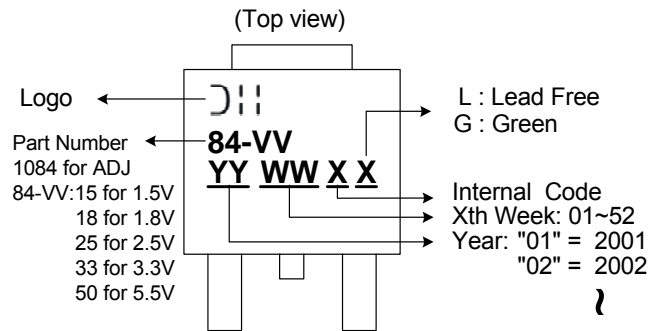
(Top view)

Logo

L : Lead Free
G : Green

Part Number
1084 for ADJ
84-VV:15 for 1.5V
18 for 1.8V
25 for 2.5V
33 for 3.3V
50 for 5.5V

84-VV
YY WW X X

Internal Code
Xth Week: 01~52
Year: "01" = 2001
"02" = 2002
~